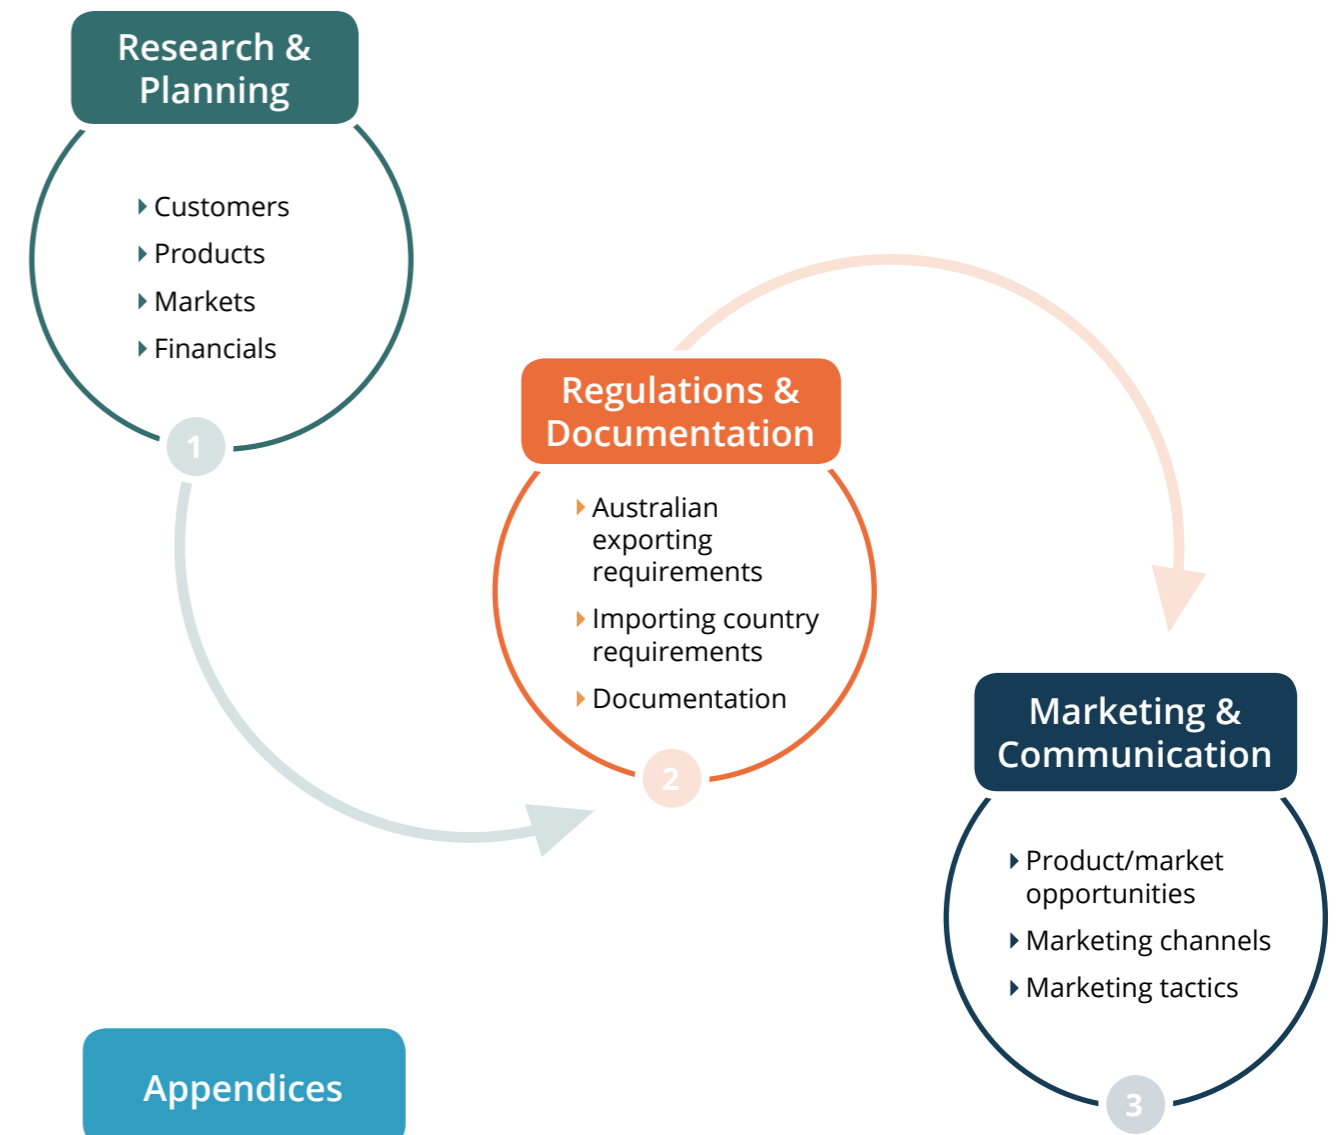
Research & Planning

Customers
Products
Markets
Financials

1

Regulations & Documentation

Australian exporting requirements
Importing country requirements
Documentation

2

Marketing & Communication

Product/market opportunities
Marketing channels
Marketing tactics

3

Appendices